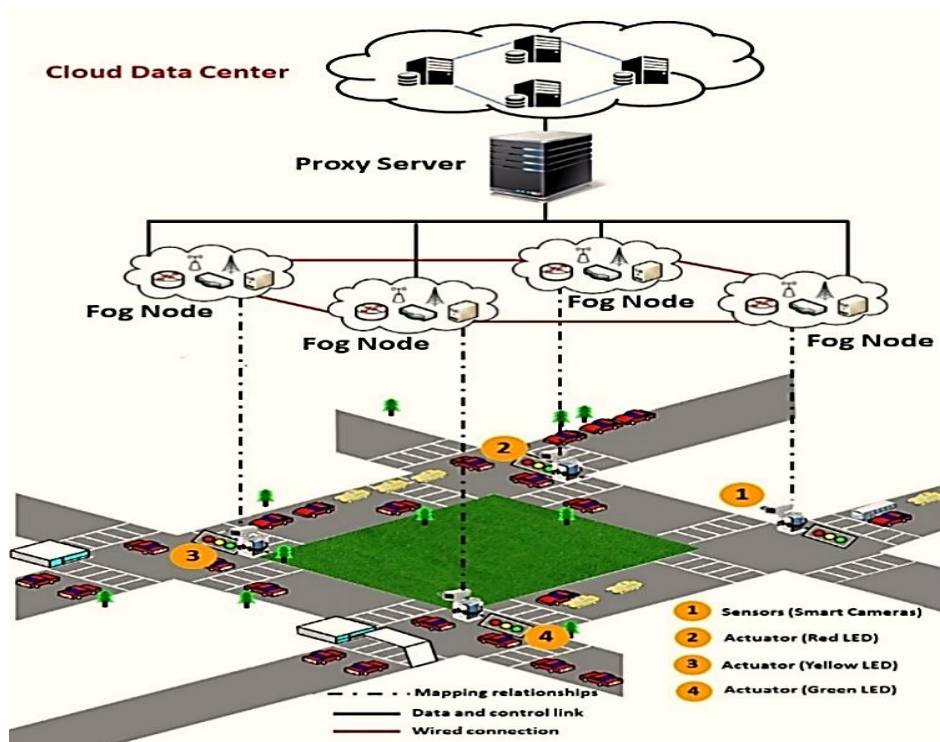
Cloud Data Center

Proxy Server

Fog Node

Fog Node

Fog Node

Fog Node

2

1

3

4

1 Sensors (Smart Cameras)

2 Actuator (Red LED)

3 Actuator (Yellow LED)

4 Actuator (Green LED)

Mapping relationships

Data and control link

Wired connection